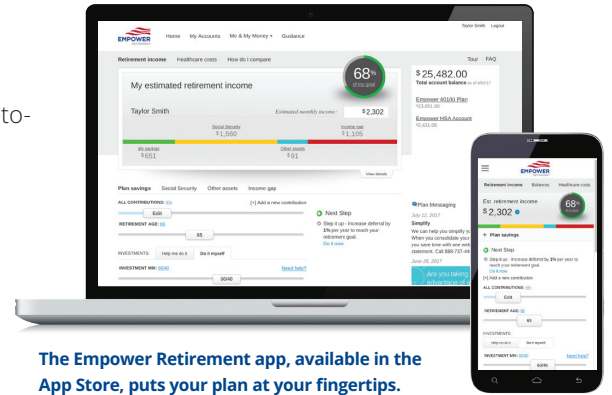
to-

EMPOWER RETIREMENT

Home My Accounts Me & My Money ▾ Guidance

Taylor Smith Logout

Retirement income Healthcare costs How do I compare

Tour FAQ

My estimated retirement income

68% of the goal

Taylor Smith

Estimated monthly income: $2,302

Social Security $1,560

Income gap $1,105

My savings $651

Other assets $91

View details

$25,482.00
Total account balance as of 6/6/2017

Empower 401(k) Plan $23,851.00

Empower HSA Account $1,631.00

Plan savings Social Security Other assets Income gap

ALL CONTRIBUTIONS: 6%

[+] Add a new contribution

Edit

RETIREMENT AGE: 65

65

INVESTMENTS: Help me do it Do it myself

INVESTMENT MIX: 60/40

Need help?

60/40

Next Step

Step it up - increase deferral by 1% per year to reach your retirement goal.

Do it now

Plan Messaging

July 11, 2017

Simplify

We can help you simplify yo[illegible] When you consolidate your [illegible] you save time with one with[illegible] statement. Call 888-737-48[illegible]

June 26, 2017

Are you taking advantage o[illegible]

EMPOWER RETIREMENT

Retirement income Balances Healthcare costs

Est. retirement income

$2,302

68% of the goal

+ Plan savings

Next Step

Step it up - increase deferral by 1% per year to reach your retirement goal.

Do it now

[+] Add a new contribution

ALL CONTRIBUTIONS: 6%

Edit

RETIREMENT AGE: 65

65

INVESTMENTS:

Help me do it Do it myself

INVESTMENT MIX: 60/40

Need help?

60/40

The Empower Retirement app, available in the App Store, puts your plan at your fingertips.